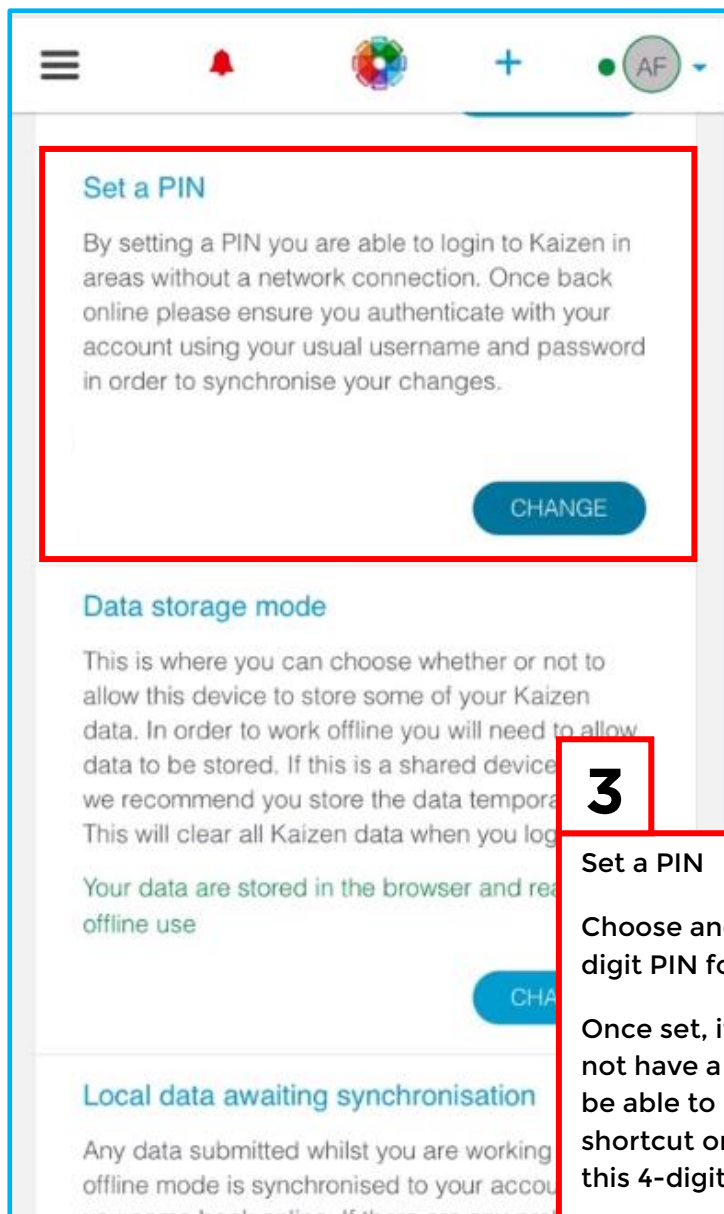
AF

Set a PIN

By setting a PIN you are able to login to Kaizen in areas without a network connection. Once back online please ensure you authenticate with your account using your usual username and password in order to synchronise your changes.

CHANGE

Data storage mode

This is where you can choose whether or not to allow this device to store some of your Kaizen data. In order to work offline you will need to allow data to be stored. If this is a shared device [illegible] we recommend you store the data tempora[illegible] This will clear all Kaizen data when you log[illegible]

Your data are stored in the browser and rea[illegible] offline use

CHA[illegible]

Local data awaiting synchronisation

Any data submitted whilst you are working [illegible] offline mode is synchronised to your accou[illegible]

3

Set a PIN

Choose an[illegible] digit PIN fo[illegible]

Once set, i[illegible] not have a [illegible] be able to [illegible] shortcut or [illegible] this 4-digit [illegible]